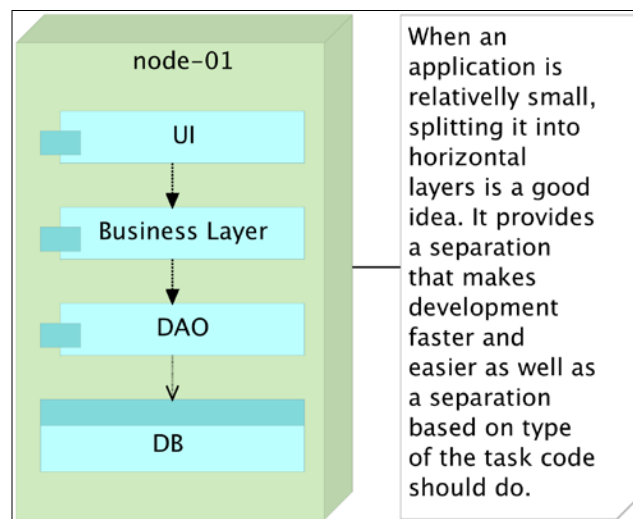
node-01

UI

Business Layer

DAO

DB

When an application is relatively small, splitting it into horizontal layers is a good idea. It provides a separation that makes development faster and easier as well as a separation based on type of the task code should do.